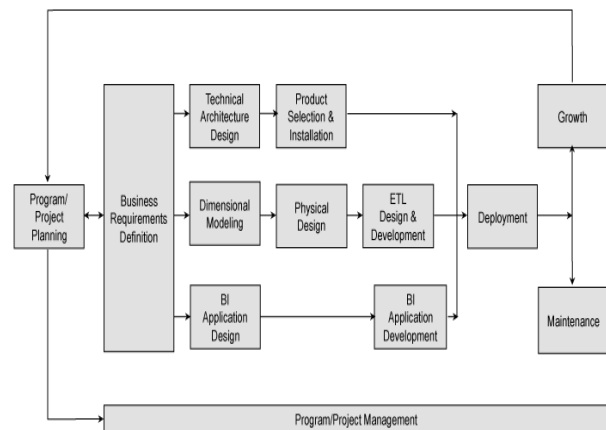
Program/ Project Planning

Business Requirements Definition

Technical Architecture Design

Product Selection & Installation

Dimensional Modeling

Physical Design

ETL Design & Development

BI Application Design

BI Application Development

Deployment

Growth

Maintenance

Program/Project Management